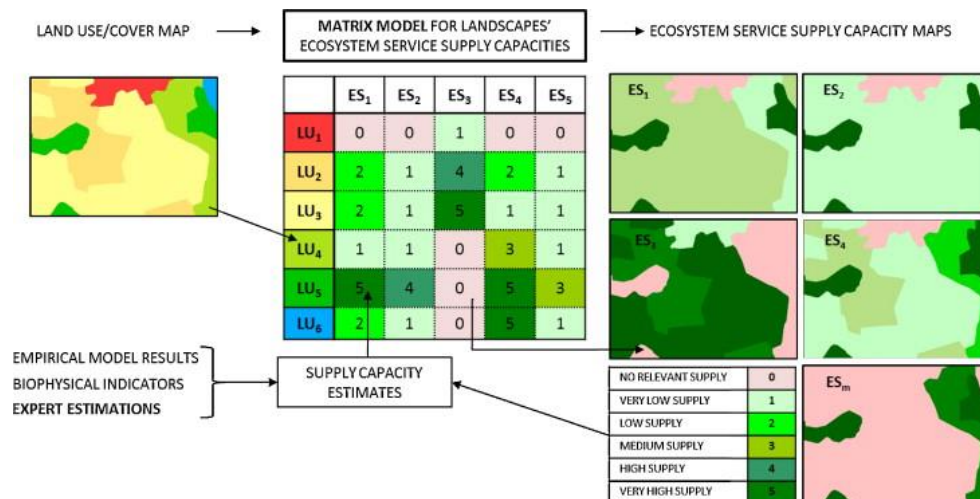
LAND USE/COVER MAP

**MATRIX MODEL** FOR LANDSCAPES' ECOSYSTEM SERVICE SUPPLY CAPACITIES

ECOSYSTEM SERVICE SUPPLY CAPACITY MAPS

| | $ES_1$ | $ES_2$ | $ES_3$ | $ES_4$ | $ES_5$ |
|---|---|---|---|---|---|
| $LU_1$ | 0 | 0 | 1 | 0 | 0 |
| $LU_2$ | 2 | 1 | 4 | 2 | 1 |
| $LU_3$ | 2 | 1 | 5 | 1 | 1 |
| $LU_4$ | 1 | 1 | 0 | 3 | 1 |
| $LU_5$ | 5 | 4 | 0 | 5 | 3 |
| $LU_6$ | 2 | 1 | 0 | 5 | 1 |

$ES_1$

$ES_2$

$ES_3$

$ES_4$

$ES_m$

EMPIRICAL MODEL RESULTS
BIOPHYSICAL INDICATORS
**EXPERT ESTIMATIONS**

SUPPLY CAPACITY ESTIMATES

| | |
|---|---|
| NO RELEVANT SUPPLY | 0 |
| VERY LOW SUPPLY | 1 |
| LOW SUPPLY | 2 |
| MEDIUM SUPPLY | 3 |
| HIGH SUPPLY | 4 |
| VERY HIGH SUPPLY | 5 |